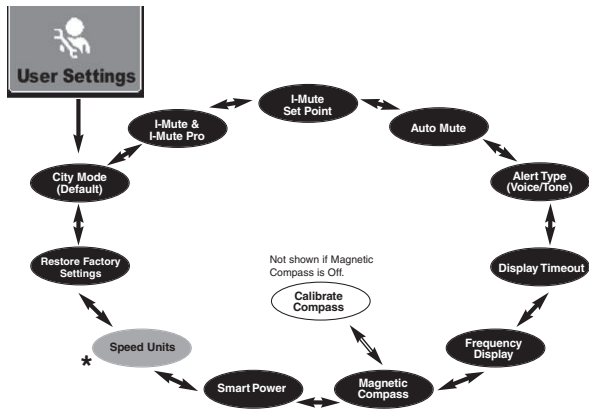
User Settings

I-Mute Set Point

I-Mute & I-Mute Pro

Auto Mute

City Mode (Default)

Alert Type (Voice/Tone)

Restore Factory Settings

Not shown if Magnetic Compass is Off.

Display Timeout

Calibrate Compass

Speed Units

*

Frequency Display

Smart Power

Magnetic Compass